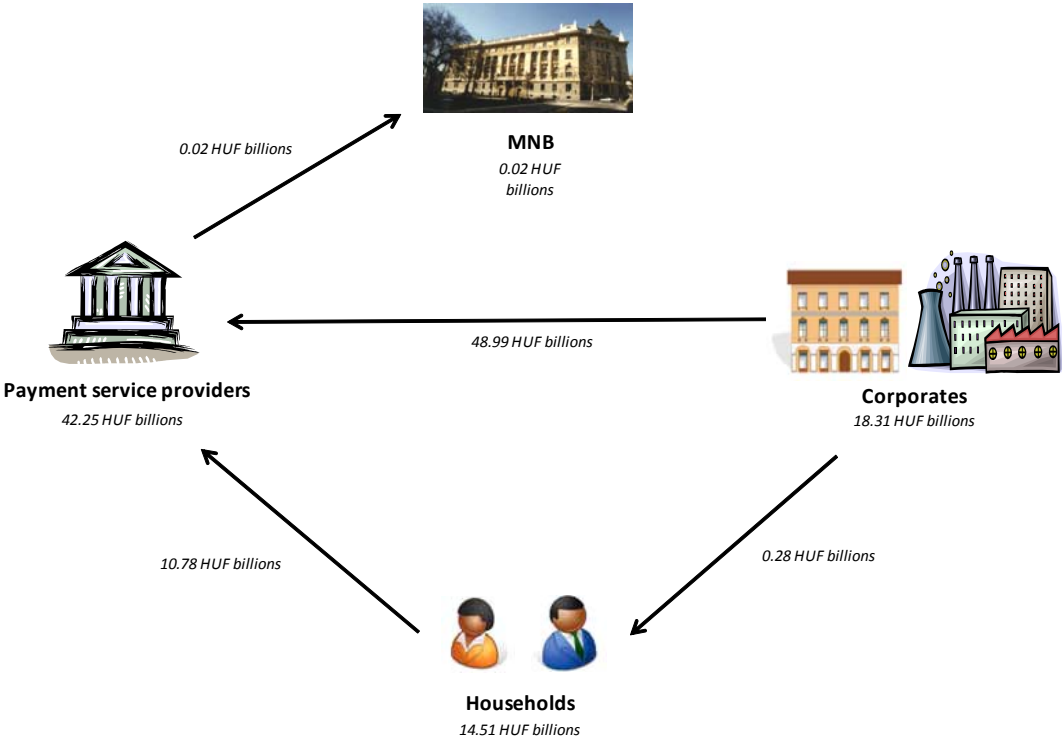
0.02 HUF billions

MNB
0.02 HUF billions

Payment service providers
42.25 HUF billions

48.99 HUF billions

Corporates
18.31 HUF billions

10.78 HUF billions

0.28 HUF billions

Households
14.51 HUF billions